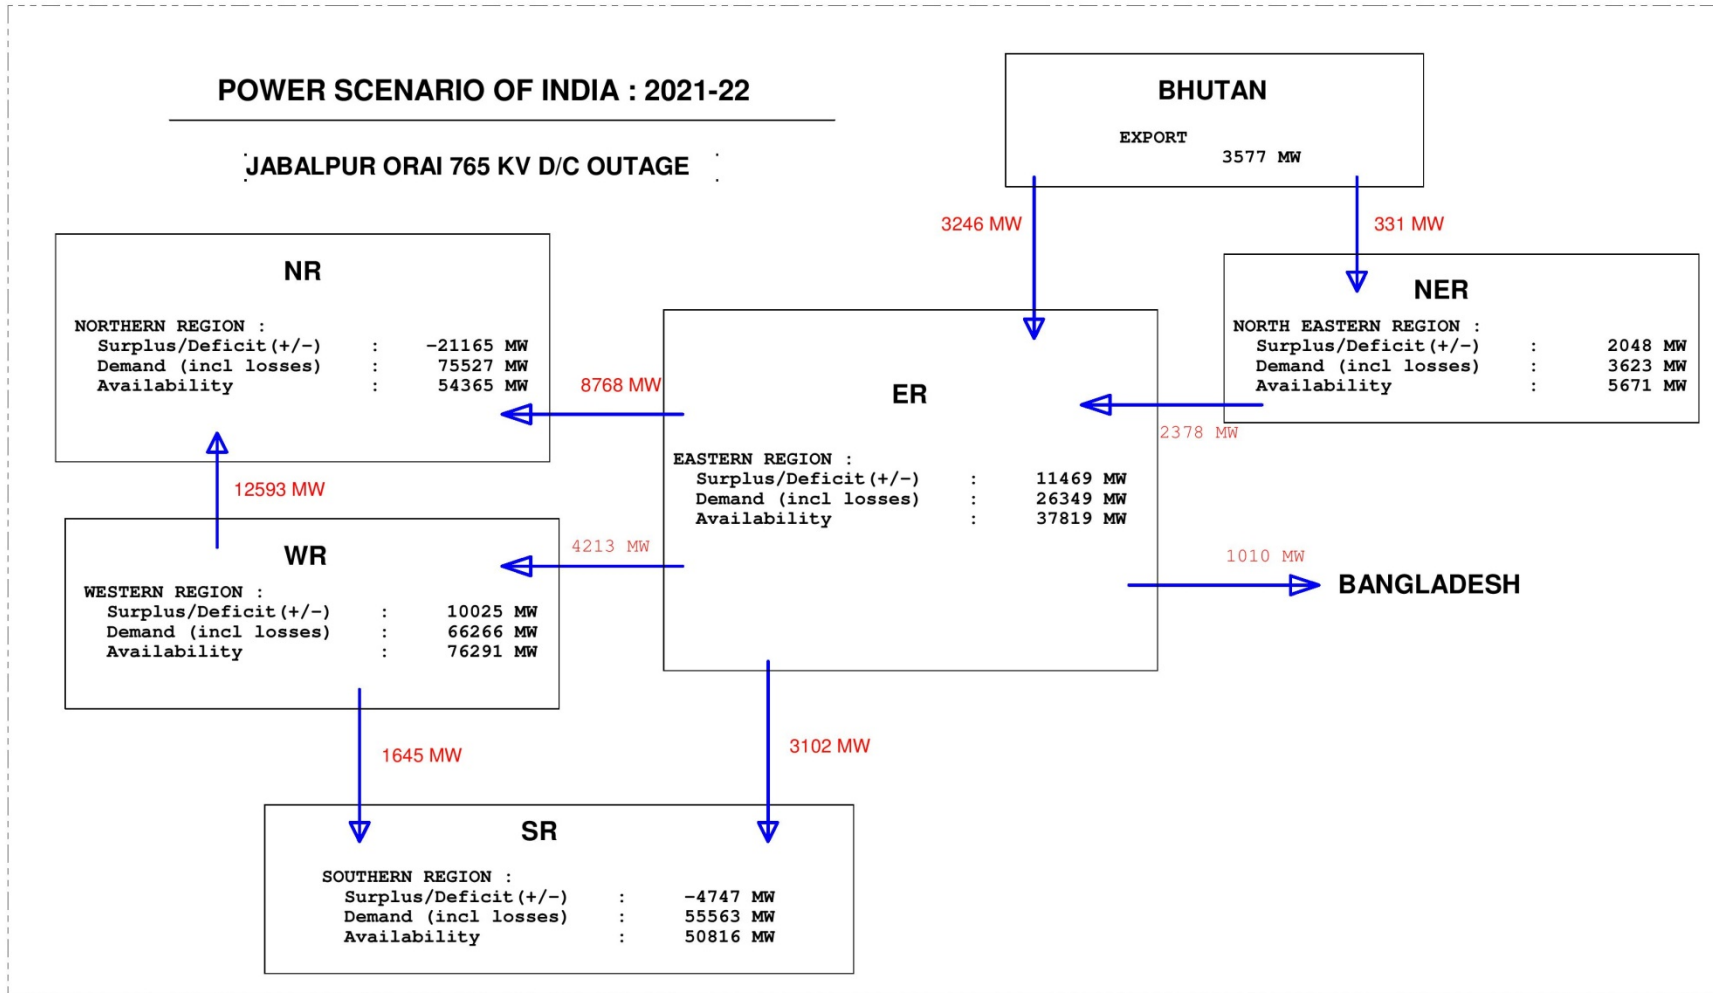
POWER SCENARIO OF INDIA : 2021-22

JABALPUR ORAI 765 KV D/C OUTAGE

BHUTAN

EXPORT
3577 MW

3246 MW

331 MW

NR

NORTHERN REGION :
Surplus/Deficit(+/-) : -21165 MW
Demand (incl losses) : 75527 MW
Availability : 54365 MW

8768 MW

ER

EASTERN REGION :
Surplus/Deficit(+/-) : 11469 MW
Demand (incl losses) : 26349 MW
Availability : 37819 MW

NER

NORTH EASTERN REGION :
Surplus/Deficit(+/-) : 2048 MW
Demand (incl losses) : 3623 MW
Availability : 5671 MW

2378 MW

12593 MW

WR

WESTERN REGION :
Surplus/Deficit(+/-) : 10025 MW
Demand (incl losses) : 66266 MW
Availability : 76291 MW

4213 MW

1010 MW

BANGLADESH

1645 MW

3102 MW

SR

SOUTHERN REGION :
Surplus/Deficit(+/-) : -4747 MW
Demand (incl losses) : 55563 MW
Availability : 50816 MW